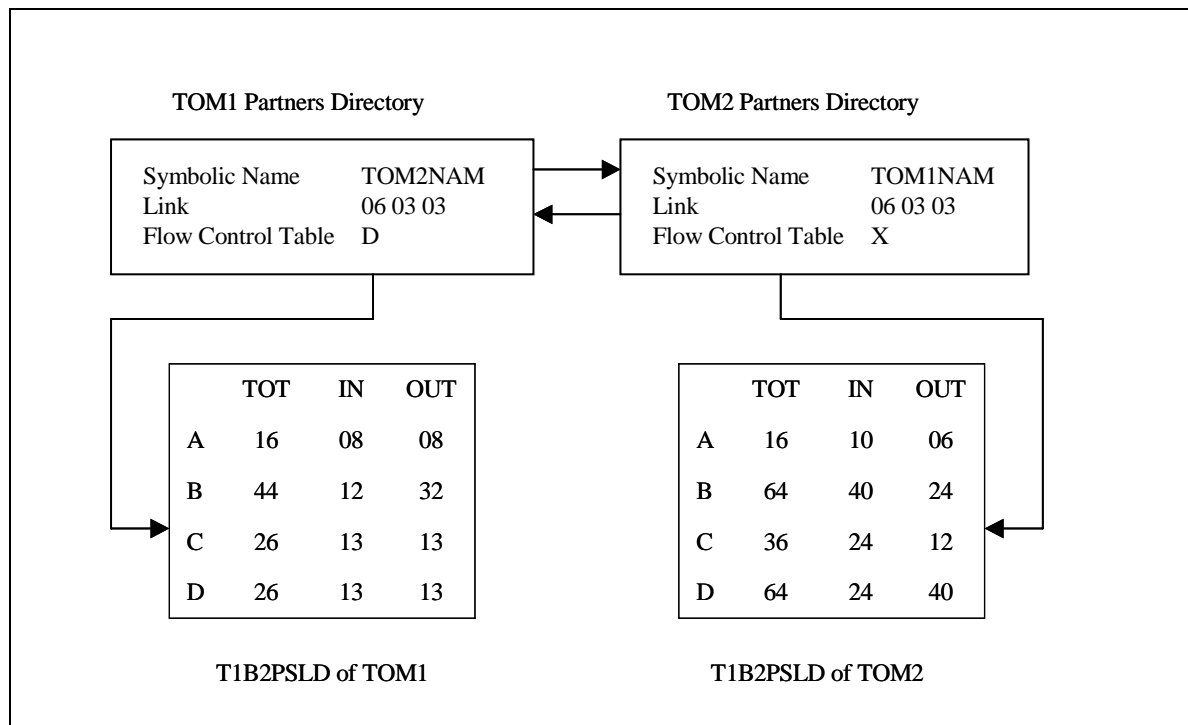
TOM1 Partners Directory

Symbolic Name TOM2NAM
Link 06 03 03
Flow Control Table D

TOM2 Partners Directory

Symbolic Name TOM1NAM
Link 06 03 03
Flow Control Table X

| | TOT | IN | OUT |
|---|---|---|---|
| A | 16 | 08 | 08 |
| B | 44 | 12 | 32 |
| C | 26 | 13 | 13 |
| D | 26 | 13 | 13 |

T1B2PSLD of TOM1

| | TOT | IN | OUT |
|---|---|---|---|
| A | 16 | 10 | 06 |
| B | 64 | 40 | 24 |
| C | 36 | 24 | 12 |
| D | 64 | 24 | 40 |

T1B2PSLD of TOM2